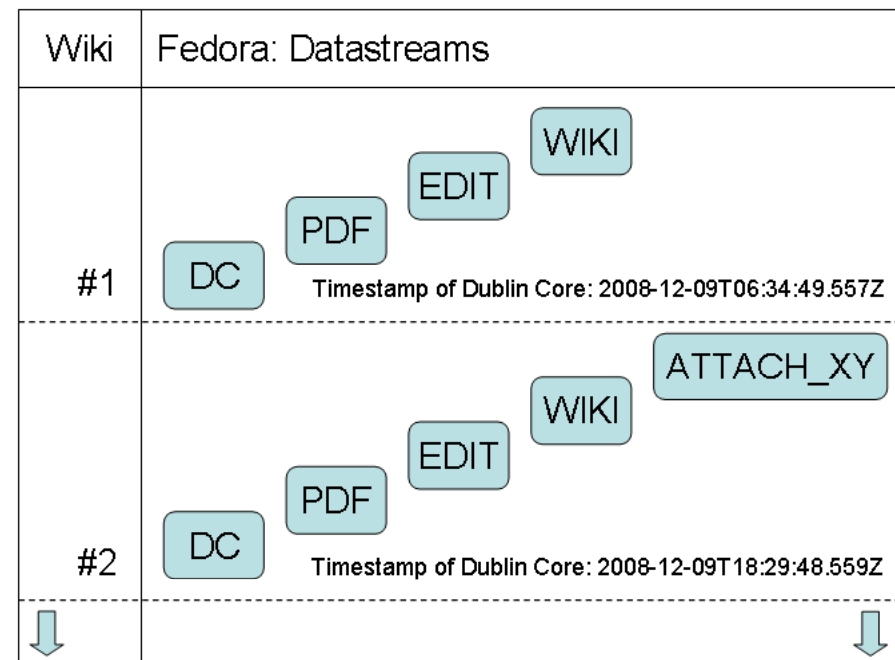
| Wiki | Fedora: Datastreams |
|---|---|
| #1 | WIKI<br>EDIT<br>PDF<br>DC<br>Timestamp of Dublin Core: 2008-12-09T06:34:49.557Z |
| #2 | ATTACH_XY<br>WIKI<br>EDIT<br>PDF<br>DC<br>Timestamp of Dublin Core: 2008-12-09T18:29:48.559Z |